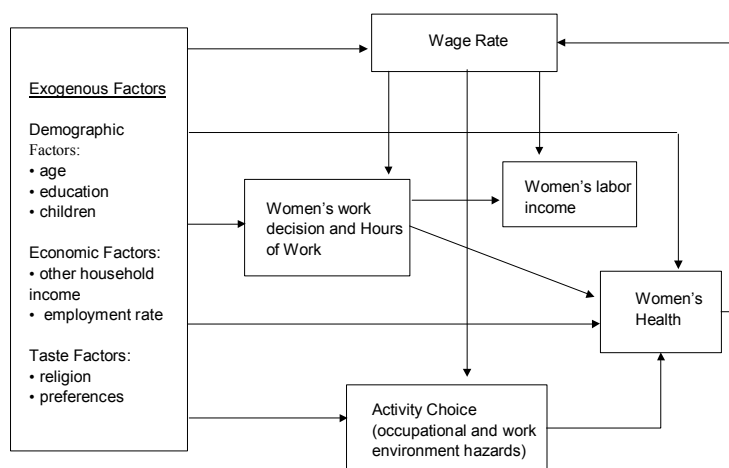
Exogenous Factors

Demographic Factors:
• age
• education
• children

Economic Factors:
• other household income
• employment rate

Taste Factors:
• religion
• preferences

Wage Rate

Women's work decision and Hours of Work

Women's labor income

Women's Health

Activity Choice (occupational and work environment hazards)